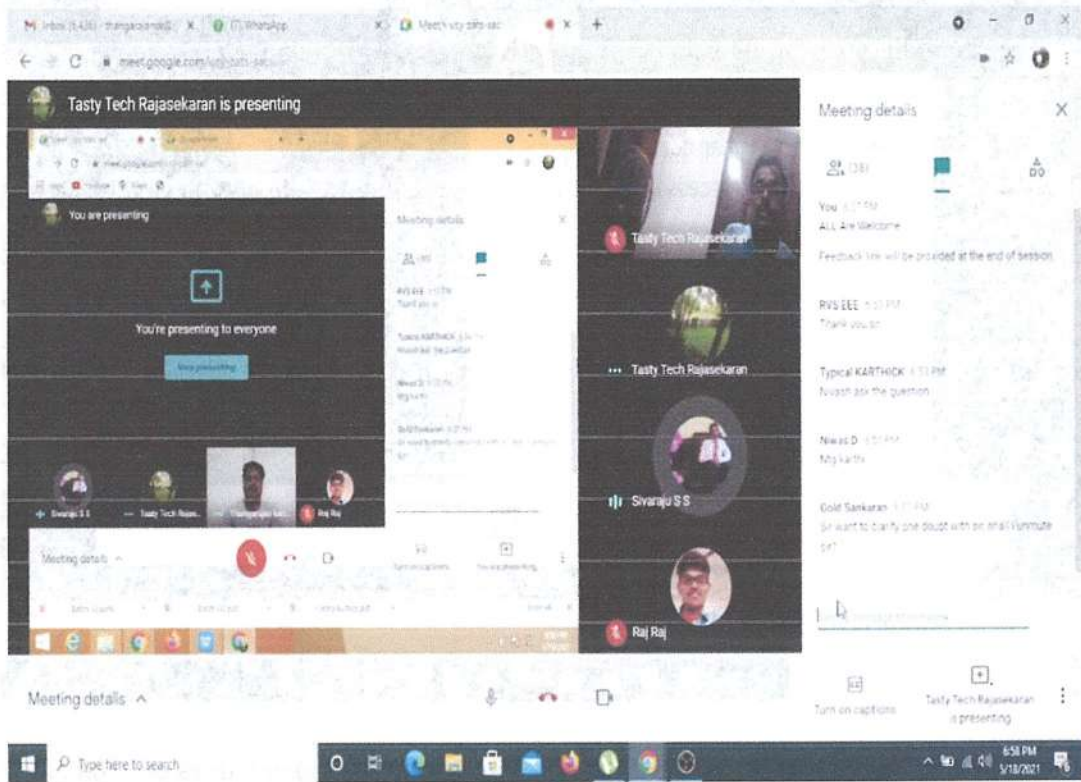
M Inbox (5,436) - thangaraj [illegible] × (7) WhatsApp × Meet - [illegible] × +

meet.google.com/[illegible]

Tasty Tech Rajasekaran is presenting

You are presenting

You're presenting to everyone

Stop presenting

Meeting details

Sivaraju S S
Tasty Tech Rajas...
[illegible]
Raj Raj

Meeting details

Turn on captions
You are presenting

Tasty Tech Rajasekaran

Tasty Tech Rajasekaran

Sivaraju S S

Raj Raj

Meeting details

(38)

You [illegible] PM
ALL Are Welcome

Feedback link will be provided at the end of session

RVS EEE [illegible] PM
Thank you sir

Typical KARTHICK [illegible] PM
Nivash ask the question

Niwas D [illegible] PM
Mg karthi

Gold Sankaran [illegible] PM
Sir want to clarify one doubt with on small I unmute sir?

Turn on captions

Tasty Tech Rajasekaran is presenting

Meeting details

Type here to search

6:58 PM
5/18/2021